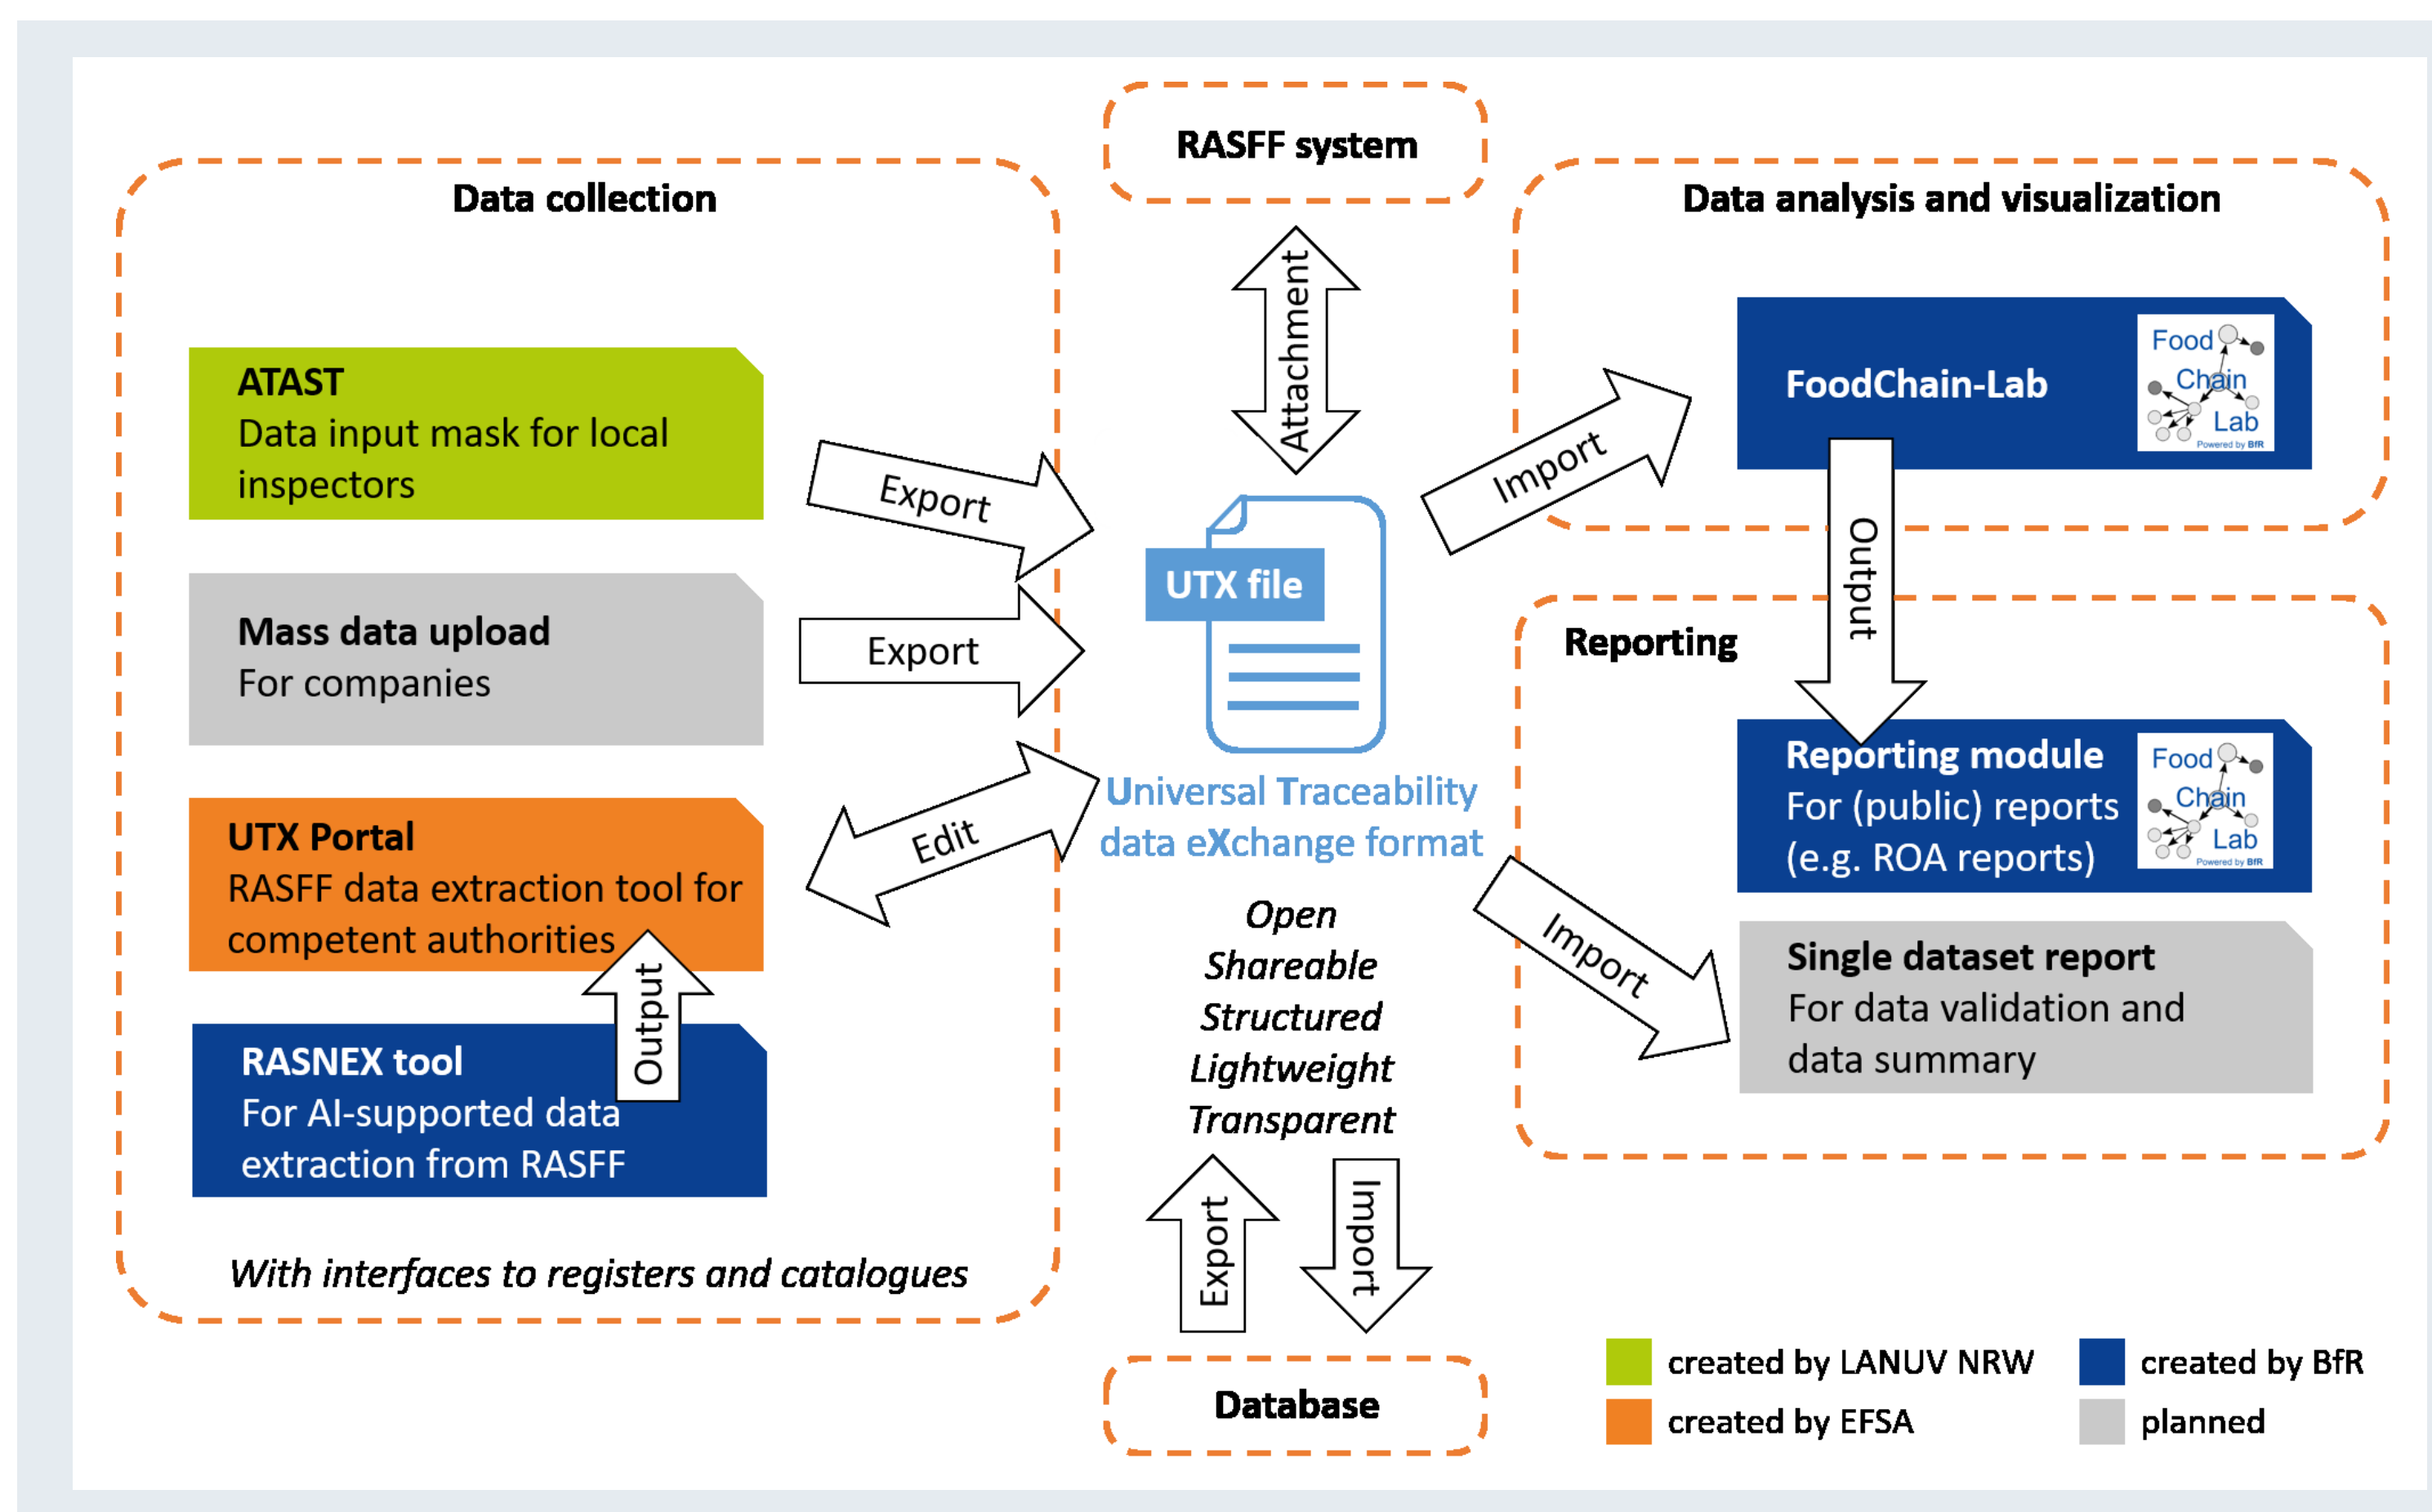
RASFF system

Data collection

Data analysis and visualization

Attachment

ATAST
Data input mask for local inspectors

Export

Import

FoodChain-Lab

Food Chain Lab
Powered by BfR

UTX file

Output

Mass data upload
For companies

Export

Reporting

Edit

Universal Traceability data eXchange format

Reporting module
For (public) reports (e.g. ROA reports)

Food Chain Lab
Powered by BfR

UTX Portal
RASFF data extraction tool for competent authorities

Open
Shareable
Structured
Lightweight
Transparent

Import

Single dataset report
For data validation and data summary

Output

RASNEX tool
For AI-supported data extraction from RASFF

Export

Import

With interfaces to registers and catalogues

Database

created by LANUV NRW
created by EFSA
created by BfR
planned